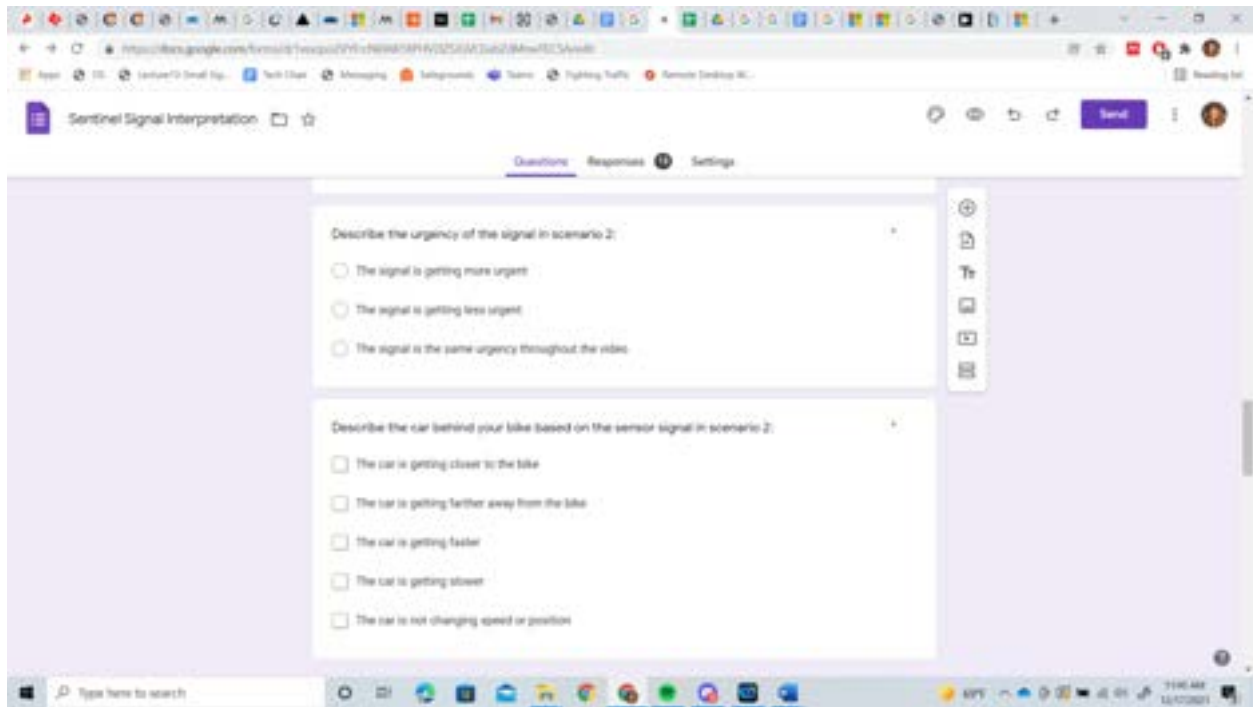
Sentinel Signal Interpretation

Send

Questions Responses Settings

Describe the urgency of the signal in scenario 2: *

The signal is getting more urgent

The signal is getting less urgent

The signal is the same urgency throughout the video

Describe the car behind your bike based on the sensor signal in scenario 2: *

The car is getting closer to the bike

The car is getting farther away from the bike

The car is getting faster

The car is getting slower

The car is not changing speed or position

Type here to search